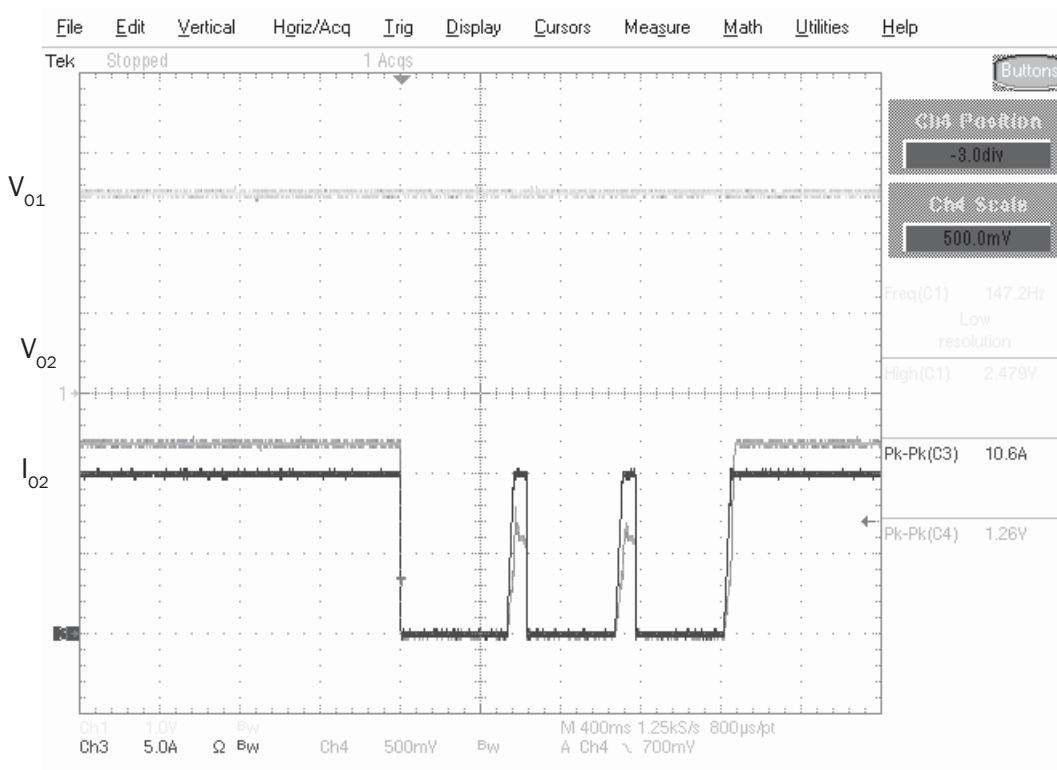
File Edit Vertical Horiz/Acq Trig Display Cursors Measure Math Utilities Help

Tek Stopped 1 Acqs

Buttons

Ch4 Position
-3.0div

Ch4 Scale
500.0mV

$V_{O1}$

$V_{O2}$

$I_{O2}$

1

Freq(C1) 147.2Hz
Low resolution

High(C1) 2.479V

Pk-Pk(C3) 10.6A

Pk-Pk(C4) 1.26V

Ch1 1.0V Bw

Ch3 5.0A Ω Bw Ch4 500mV Bw

M 400ms 1.25kS/s 800µs/pt
A Ch4 ↘ 700mV